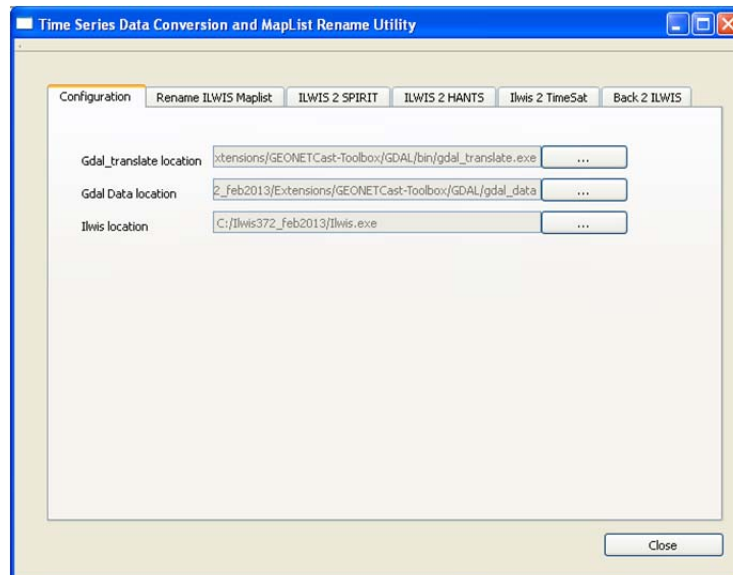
Time Series Data Conversion and MapList Rename Utility

Configuration | Rename ILWIS Maplist | ILWIS 2 SPIRIT | ILWIS 2 HANTS | Ilwis 2 TimeSat | Back 2 ILWIS

Gdal_translate location xtensions/GEONETCast-Toolbox/GDAL/bin/gdal_translate.exe ...

Gdal Data location 2_feb2013/Extensions/GEONETCast-Toolbox/GDAL/gdal_data ...

Ilwis location C:/Ilwis372_feb2013/Ilwis.exe ...

Close